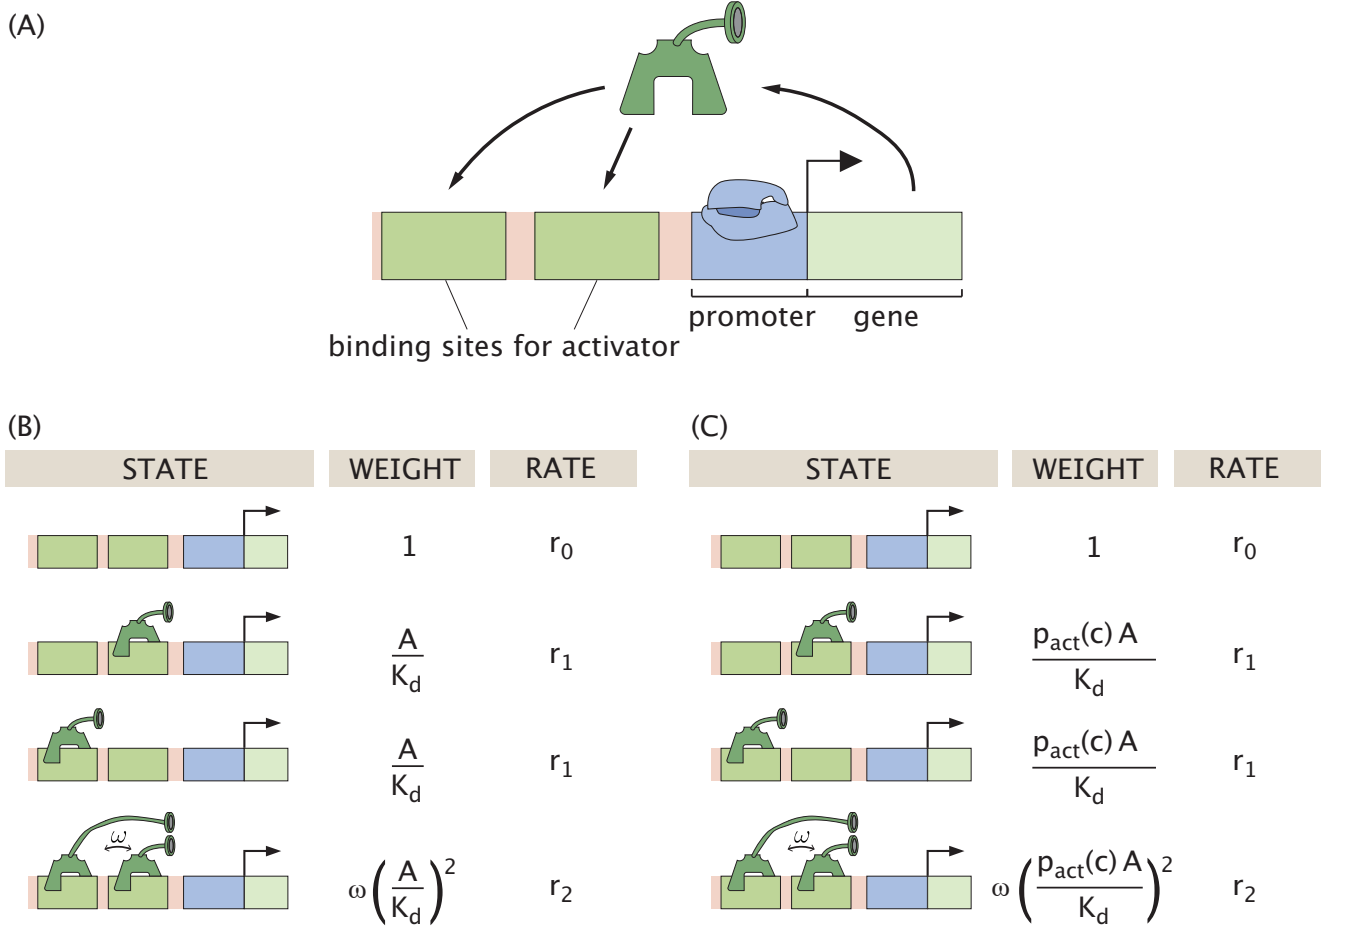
(A)

binding sites for activator

promoter

gene

(B)

| STATE | WEIGHT | RATE |
|---|---|---|
| | 1 | $r_0$ |
| $\omega$ | $\frac{A}{K_d}$ | $r_1$ |
| | $\frac{A}{K_d}$ | $r_1$ |
| $\omega$ | $\omega\left(\frac{A}{K_d}\right)^2$ | $r_2$ |

(C)

| STATE | WEIGHT | RATE |
|---|---|---|
| | 1 | $r_0$ |
| | $\frac{p_{act}(c)\,A}{K_d}$ | $r_1$ |
| | $\frac{p_{act}(c)\,A}{K_d}$ | $r_1$ |
| $\omega$ | $\omega\left(\frac{p_{act}(c)\,A}{K_d}\right)^2$ | $r_2$ |